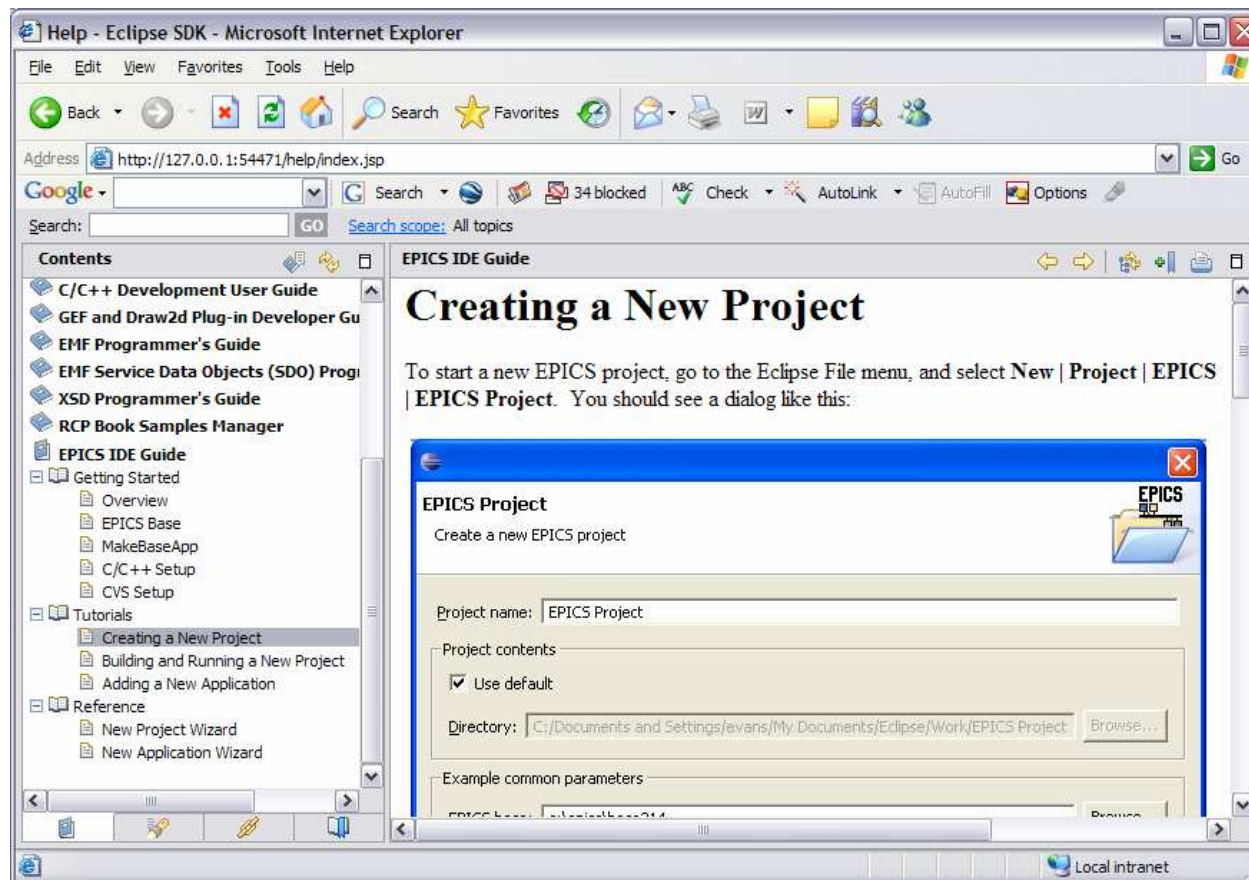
Help - Eclipse SDK - Microsoft Internet Explorer

File Edit View Favorites Tools Help

Back Search Favorites

Address http://127.0.0.1:54471/help/index.jsp Go

Google Search 34 blocked Check AutoLink AutoFill Options

Search: GO Search scope: All topics

Contents

C/C++ Development User Guide
GEF and Draw2d Plug-in Developer Gu
EMF Programmer's Guide
EMF Service Data Objects (SDO) Progr
XSD Programmer's Guide
RCP Book Samples Manager
EPICS IDE Guide
Getting Started
Overview
EPICS Base
MakeBaseApp
C/C++ Setup
CVS Setup
Tutorials
Creating a New Project
Building and Running a New Project
Adding a New Application
Reference
New Project Wizard
New Application Wizard

EPICS IDE Guide

# Creating a New Project

To start a new EPICS project, go to the Eclipse File menu, and select **New | Project | EPICS | EPICS Project**. You should see a dialog like this:

EPICS Project
Create a new EPICS project

EPICS

Project name: EPICS Project

Project contents

Use default

Directory: C:/Documents and Settings/evans/My Documents/Eclipse/Work/EPICS Project Browse...

Example common parameters

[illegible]

Local intranet